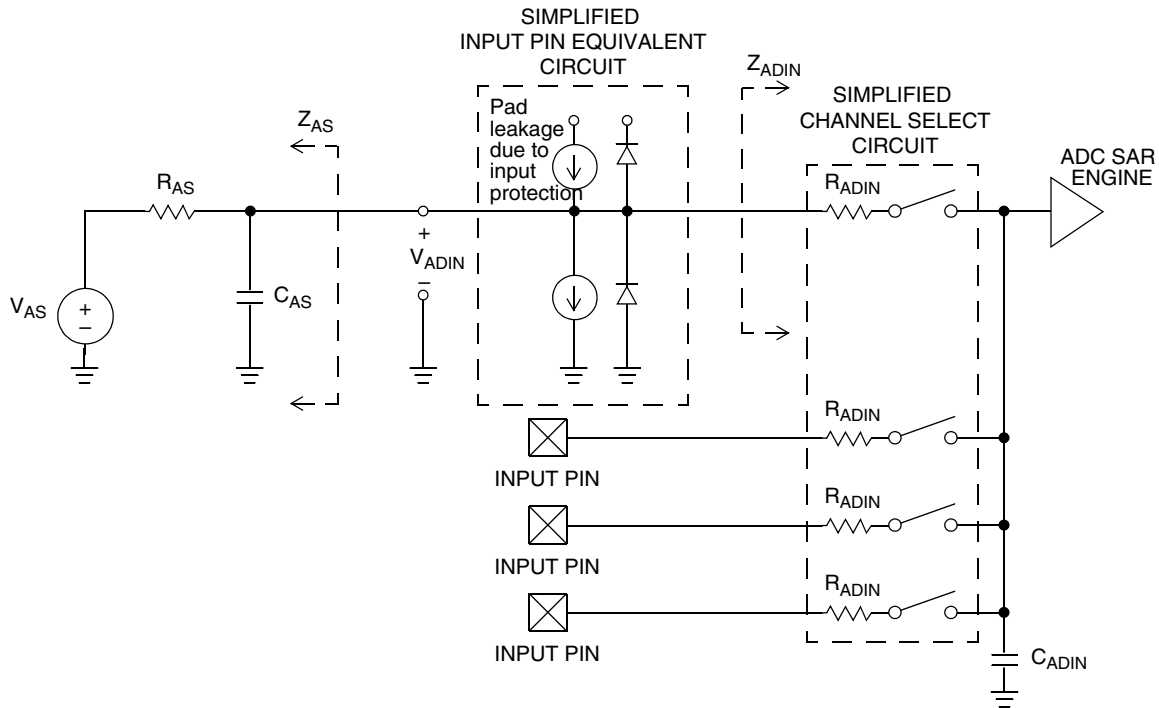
SIMPLIFIED
INPUT PIN EQUIVALENT
CIRCUIT

$Z_{ADIN}$

SIMPLIFIED
CHANNEL SELECT
CIRCUIT

$Z_{AS}$

Pad leakage due to input protection

ADC SAR
ENGINE

$R_{AS}$

$R_{ADIN}$

+
$V_{ADIN}$
−

$V_{AS}$

+
−

$C_{AS}$

$R_{ADIN}$

INPUT PIN

$R_{ADIN}$

INPUT PIN

$R_{ADIN}$

INPUT PIN

$C_{ADIN}$